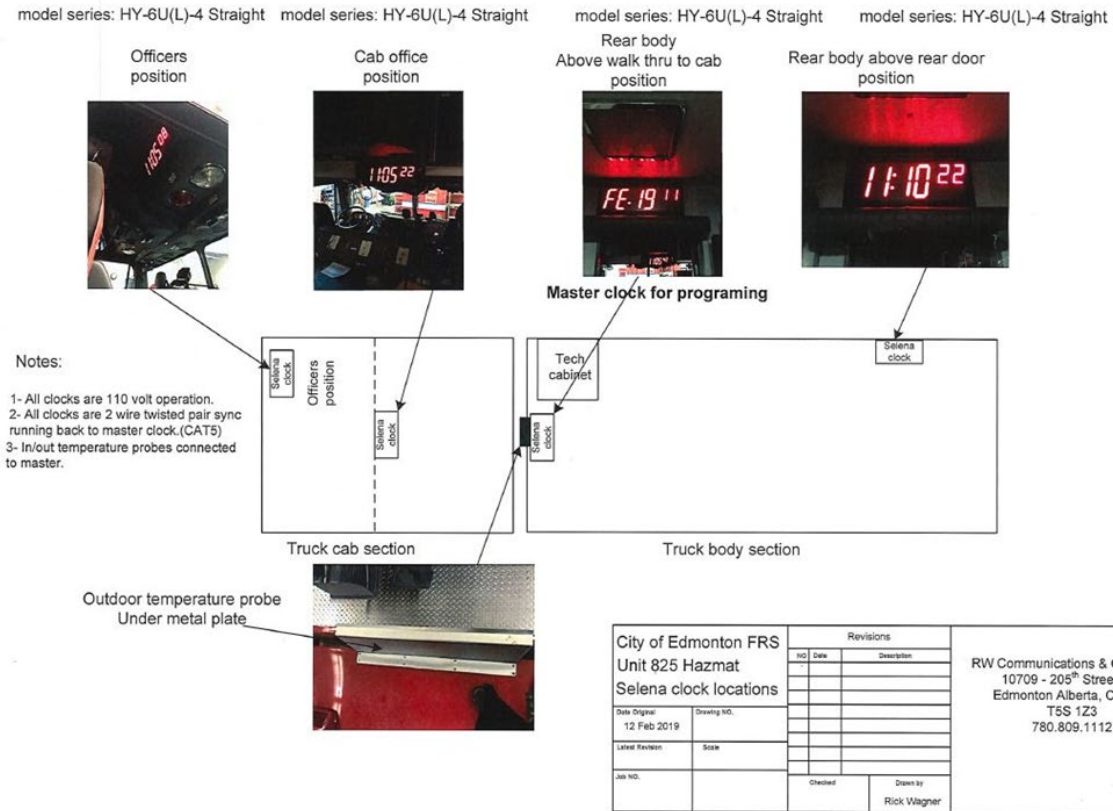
model series: HY-6U(L)-4 Straight model series: HY-6U(L)-4 Straight model series: HY-6U(L)-4 Straight model series: HY-6U(L)-4 Straight

Officers position

Cab office position

Rear body Above walk thru to cab position

Rear body above rear door position

11:05 22

FE 19 11

11:10 22

Master clock for programing

Notes:

1- All clocks are 110 volt operation.
2- All clocks are 2 wire twisted pair sync running back to master clock.(CAT5)
3- In/out temperature probes connected to master.

Selena clock

Officers position

Selena clock

Tech cabinet

Selena clock

Selena clock

Truck cab section

Truck body section

Outdoor temperature probe Under metal plate

| City of Edmonton FRS Unit 825 Hazmat Selena clock locations | | Revisions | | |
|---|---|---|---|---|
| | | NO | Date | Description |
| Date Original 12 Feb 2019 | Drawing NO. | | | |
| Latest Revision | Scale | | | |
| Job NO. | | Checked | | Drawn by Rick Wagner |

RW Communications & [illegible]
10709 - 205th Stree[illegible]
Edmonton Alberta, C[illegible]
T5S 1Z3
780.809.1112